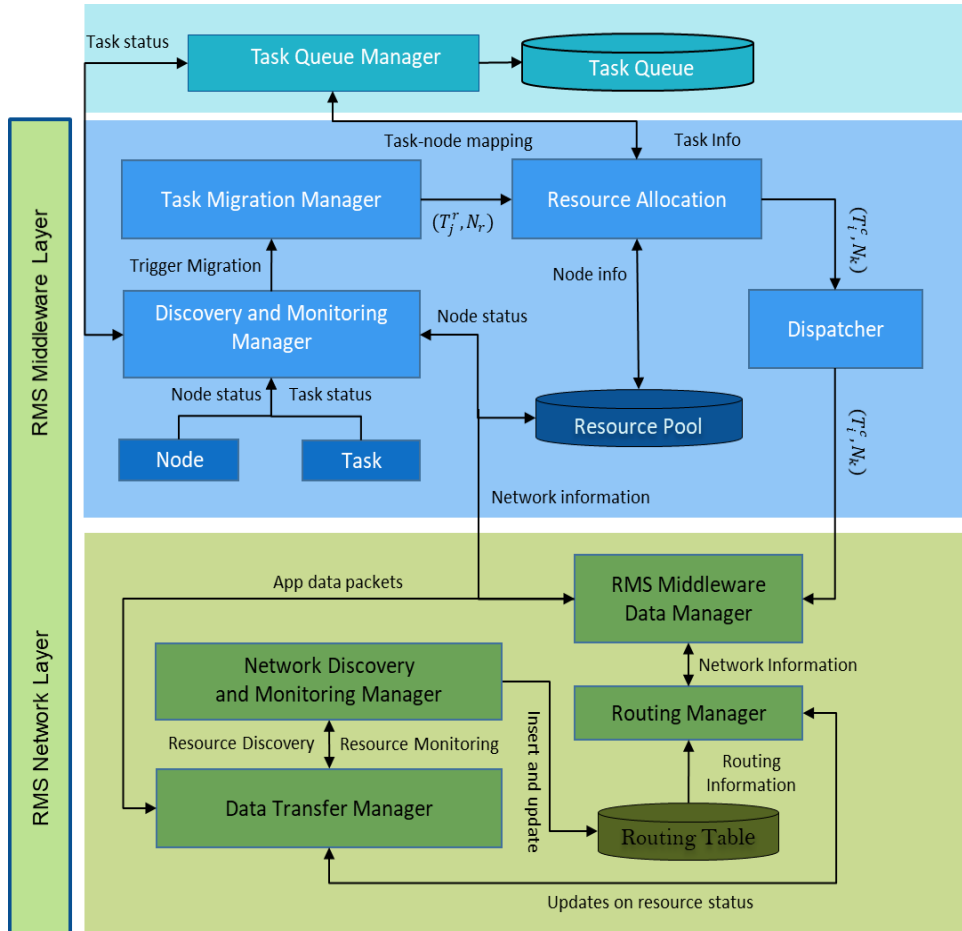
Task status

Task Queue Manager

Task Queue

Task-node mapping

Task Info

Task Migration Manager

$(T_j^r, N_r)$

Resource Allocation

$(T_i^c, N_k)$

Trigger Migration

Node info

Discovery and Monitoring Manager

Node status

Dispatcher

Node status

Task status

Resource Pool

$(T_i^c, N_k)$

Node

Task

Network information

RMS Middleware Layer

App data packets

RMS Middleware Data Manager

Network Discovery and Monitoring Manager

Network Information

Routing Manager

Insert and update

Resource Discovery

Resource Monitoring

Routing Information

Data Transfer Manager

Routing Table

Updates on resource status

RMS Network Layer